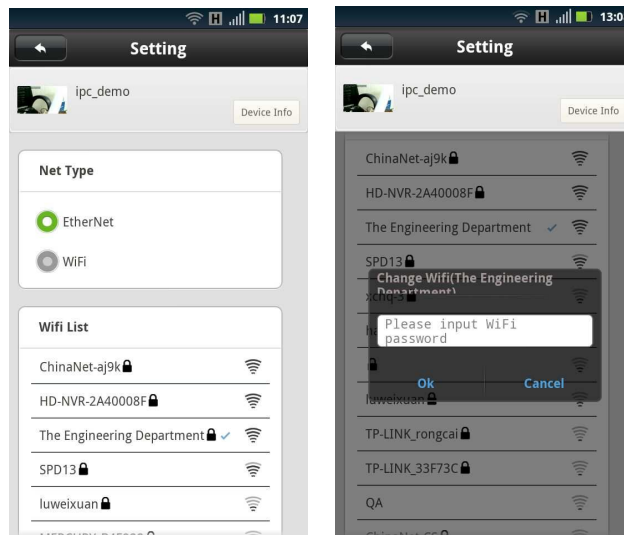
H 11:07

Setting

ipc_demo

Device Info

Net Type

EtherNet

WiFi

Wifi List

ChinaNet-aj9k

HD-NVR-2A40008F

The Engineering Department

SPD13

luweixuan

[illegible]

H 13:0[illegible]

Setting

ipc_demo

Device Info

ChinaNet-aj9k

HD-NVR-2A40008F

The Engineering Department

SPD13

xchq-3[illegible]

ha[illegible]

luweixuan

Change Wifi(The Engineering Department)

Please input WiFi password

Ok

Cancel

TP-LINK_rongcai

TP-LINK_33F73C

QA

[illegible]